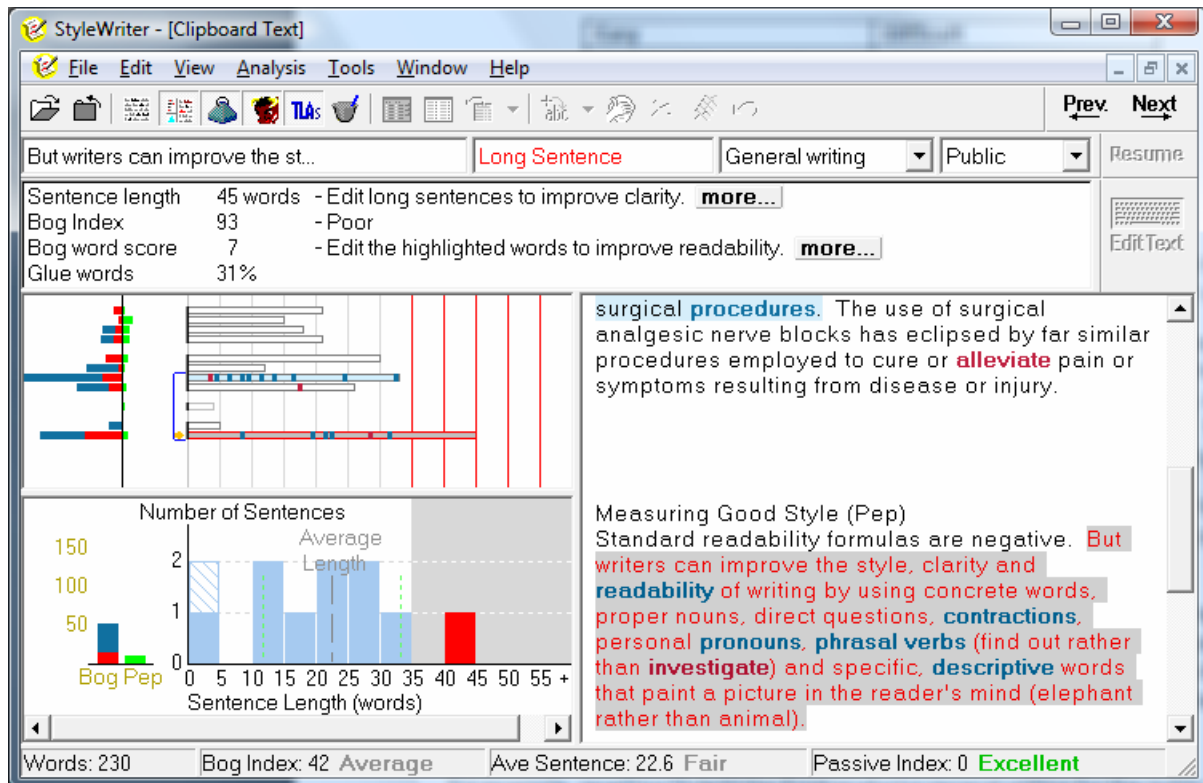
StyleWriter - [Clipboard Text]

File Edit View Analysis Tools Window Help

TLAs

Prev. Next

But writers can improve the st... | Long Sentence | General writing | Public | Resume

| | | |
|---|---|---|
| Sentence length | 45 words | - Edit long sentences to improve clarity. more... |
| Bog Index | 93 | - Poor |
| Bog word score | 7 | - Edit the highlighted words to improve readability. more... |
| Glue words | 31% | |

Edit Text

surgical procedures. The use of surgical analgesic nerve blocks has eclipsed by far similar procedures employed to cure or alleviate pain or symptoms resulting from disease or injury.

Measuring Good Style (Pep)
Standard readability formulas are negative. But writers can improve the style, clarity and readability of writing by using concrete words, proper nouns, direct questions, contractions, personal pronouns, phrasal verbs (find out rather than investigate) and specific, descriptive words that paint a picture in the reader's mind (elephant rather than animal).

Number of Sentences

150
100
50
Bog Pep

Average Length

2
1
0
0 5 10 15 20 25 30 35 40 45 50 55 +
Sentence Length (words)

Words: 230 | Bog Index: 42 Average | Ave Sentence: 22.6 Fair | Passive Index: 0 Excellent